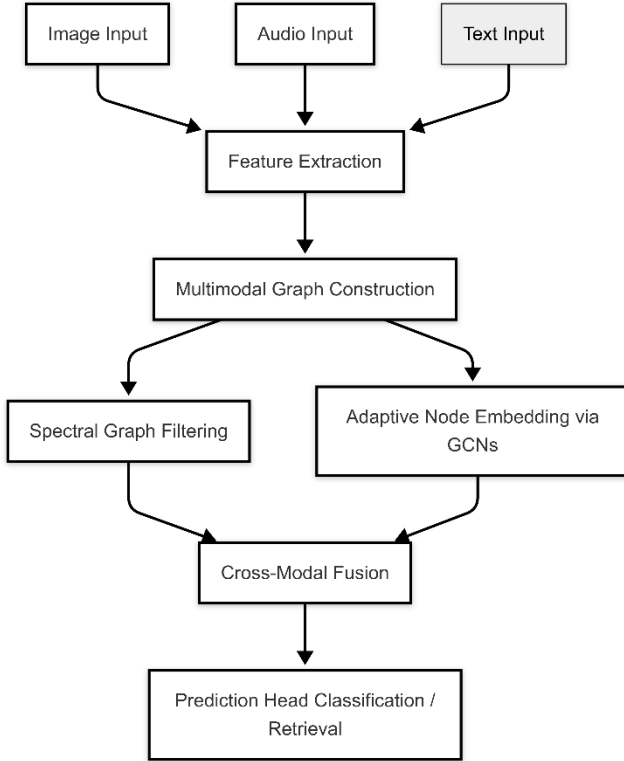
Image Input

Audio Input

Text Input

Feature Extraction

Multimodal Graph Construction

Spectral Graph Filtering

Adaptive Node Embedding via GCNs

Cross-Modal Fusion

Prediction Head Classification / Retrieval